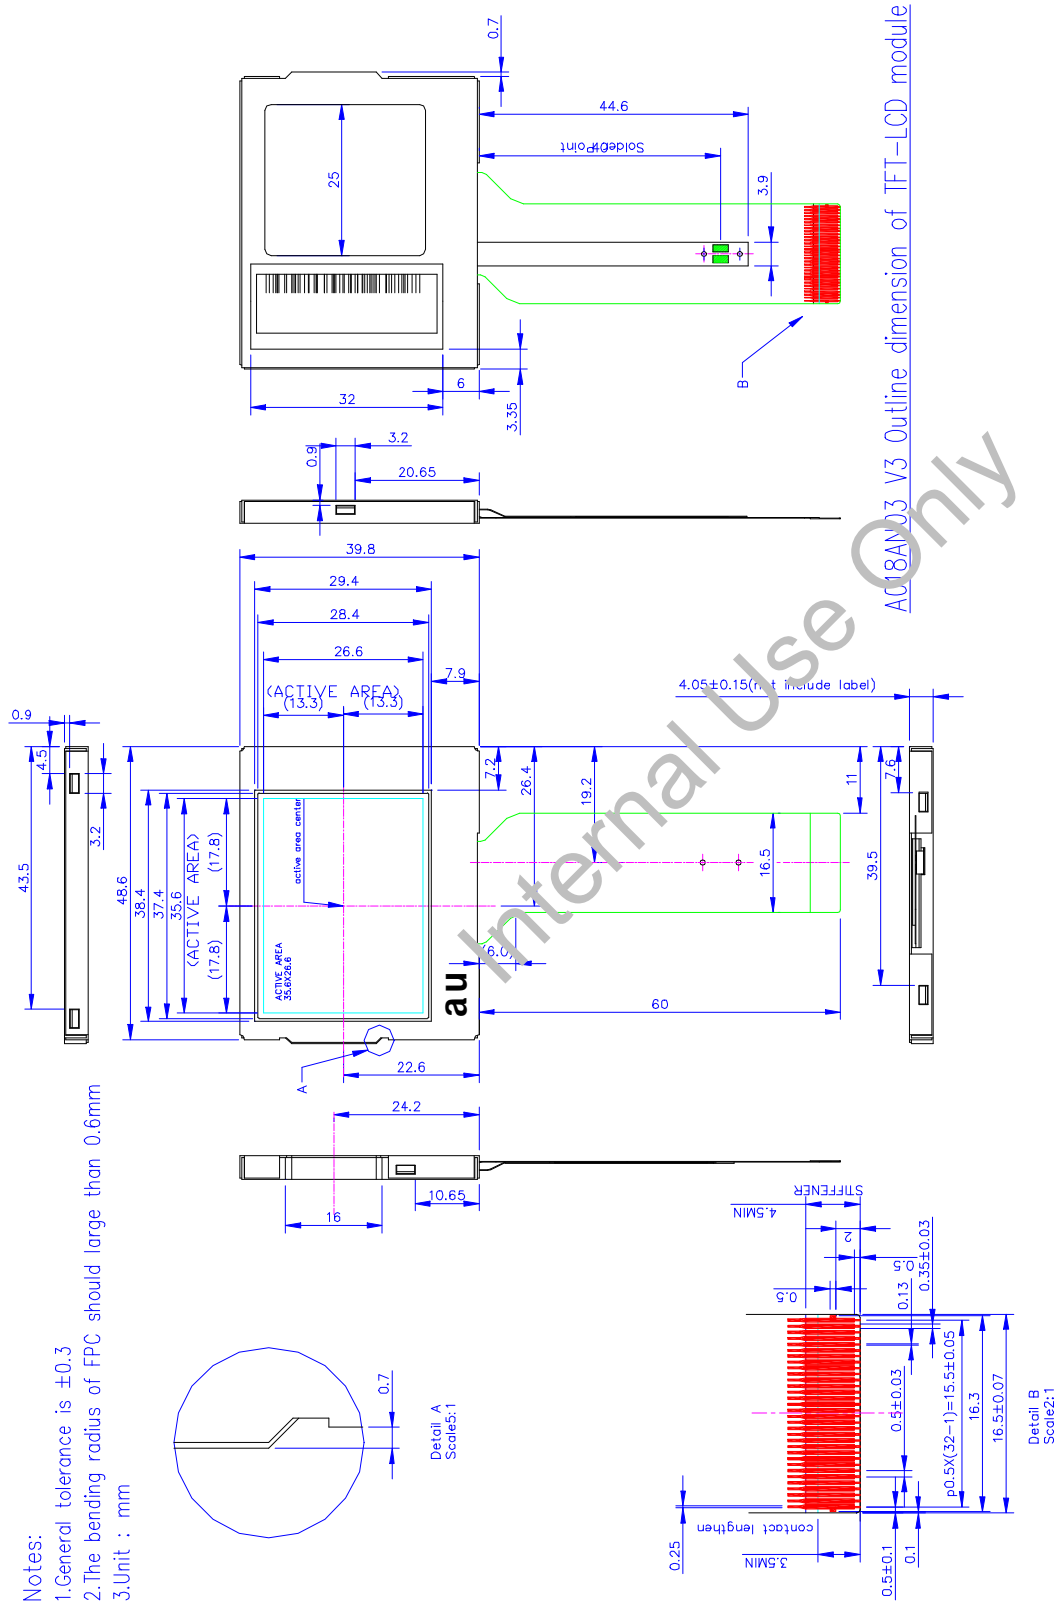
A018AN03 V3 Outline dimension of TFT-LCD module

Internal Use Only

0.7
44.6
SoldedPoint
3.9
25
B
32
6
3.35
0.9
3.2
20.65
39.8
29.4
28.4
26.6
7.9
(ACTIVE AREA)
(13.3)
(13.3)
4.05±0.15(not include label)
0.9
4.5
43.5
3.2
48.6
38.4
37.4
35.6
(ACTIVE AREA)
(17.8)
(17.8)
7.2
26.4
19.2
11
7.6
16.5
39.5
active area center
ACTIVE AREA 35.6X26.6
au
6.0
60
A
22.6
24.2
16
10.65
STIFFENER
4.5MIN
2
0.5
0.35±0.03
0.5
0.13
0.5±0.03
p0.5X(32-1)=15.5±0.05
16.3
16.5±0.07
Detail B Scale2:1
contact lengthen
3.5MIN
0.25
0.5±0.1
0.1
0.7
Detail A Scale5:1

Notes:
1.General tolerance is ±0.3
2.The bending radius of FPC should large than 0.6mm
3.Unit : mm